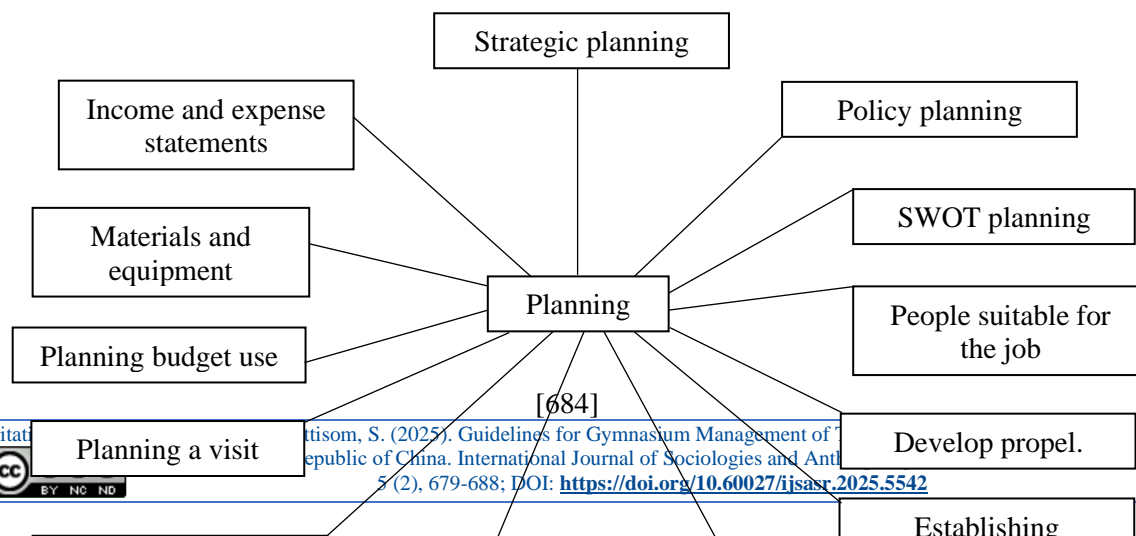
Strategic planning

Income and expense statements

Policy planning

Materials and equipment

SWOT planning

Planning

People suitable for the job

Planning budget use

[684]

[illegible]itati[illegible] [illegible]ttisom, S. (2025). Guidelines for Gymnasium Management of T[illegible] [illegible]epublic of China. International Journal of Sociologies and Anth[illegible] 5 (2), 679-688; DOI: https://doi.org/10.60027/ijsasr.2025.5542

Planning a visit

Develop propel.

Establishing